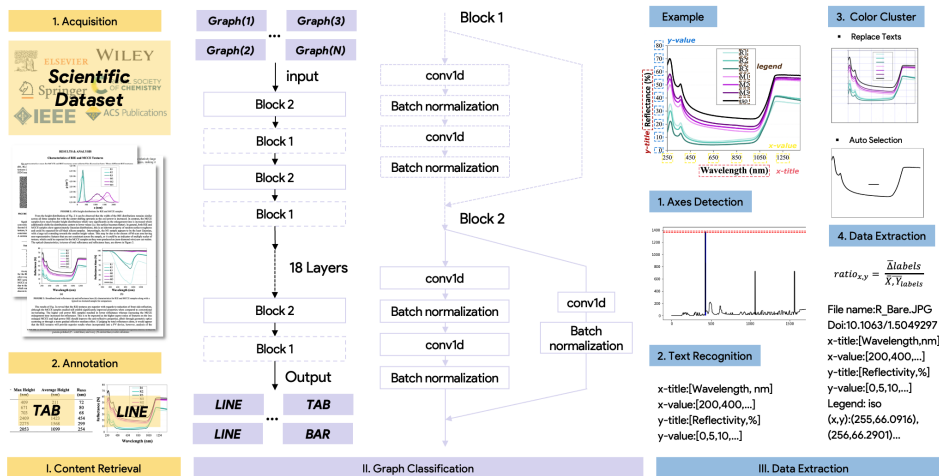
1. Acquisition

ELSEVIER WILEY
Scientific
Springer SOCIETY
Dataset
IEEE ACS Publications

2. Annotation

TAB LINE

I. Content Retrieval

Graph(1) Graph(3)
Graph(2) ... Graph(N)

input

Block 2
Block 1
Block 2
Block 1

18 Layers

Block 2
Block 1

Output

LINE TAB
LINE ... BAR

II. Graph Classification

Block 1

conv1d
Batch normalization
conv1d
Batch normalization

Block 2

conv1d
Batch normalization
conv1d
Batch normalization

conv1d
Batch normalization

Example

y-value
legend
Reflectance [%]
y-title
x-value
Wavelength (nm)
x-title

1. Axes Detection

2. Text Recognition

x-title:[Wavelength, nm]
x-value:[200,400,...]
y-title:[Reflectivity,%]
y-value:[0,5,10,...]

3. Color Cluster

▪ Replace Texts

▪ Auto Selection

4. Data Extraction

$ratio_{x,y} = \frac{\overline{\Delta labels}}{\overline{X}, \overline{Y}_{labels}}$

File name:R_Bare.JPG
Doi:10.1063/1.5049297
x-title:[Wavelength,nm]
x-value:[200,400,...]
y-title:[Reflectivity,%]
y-value:[0,5,10,...]
Legend: iso
(x,y):(255,66.0916),
(256,66.2901)...

III. Data Extraction